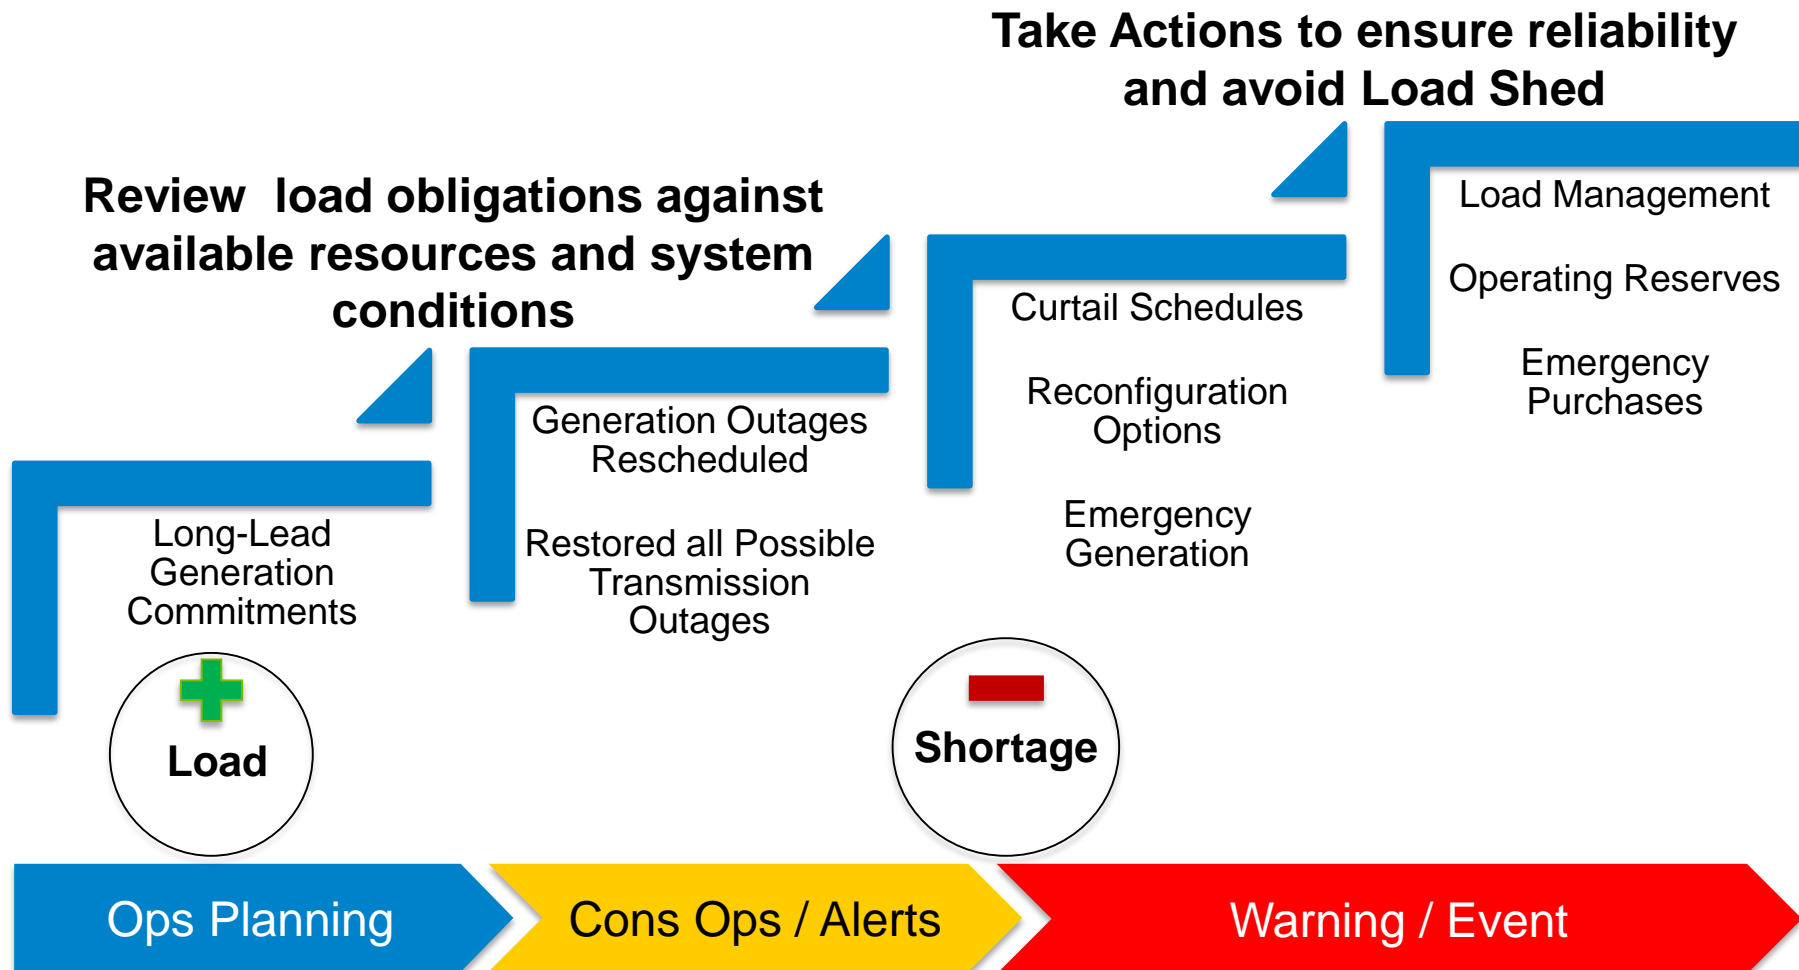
Take Actions to ensure reliability and avoid Load Shed

Review load obligations against available resources and system conditions

Load Management

Operating Reserves

Emergency Purchases

Curtail Schedules

Reconfiguration Options

Emergency Generation

Generation Outages Rescheduled

Restored all Possible Transmission Outages

Long-Lead Generation Commitments

Load

Shortage

Ops Planning

Cons Ops / Alerts

Warning / Event